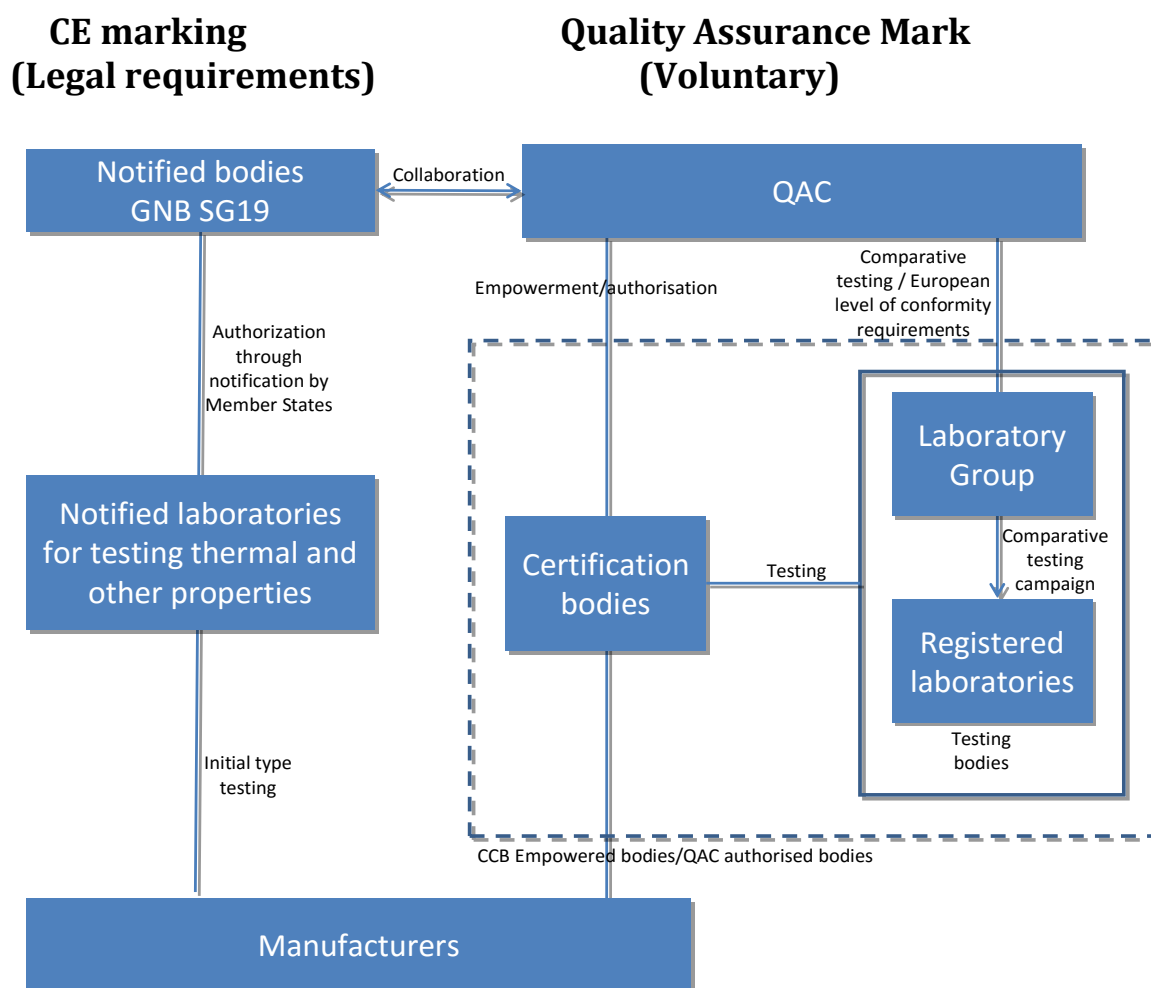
CE marking
(Legal requirements)

Quality Assurance Mark
(Voluntary)

Notified bodies
GNB SG19

Collaboration

QAC

Empowerment/authorisation

Comparative testing / European level of conformity requirements

Authorization through notification by Member States

Laboratory Group

Comparative testing campaign

Notified laboratories for testing thermal and other properties

Certification bodies

Testing

Registered laboratories

Testing bodies

Initial type testing

CCB Empowered bodies/QAC authorised bodies

Manufacturers